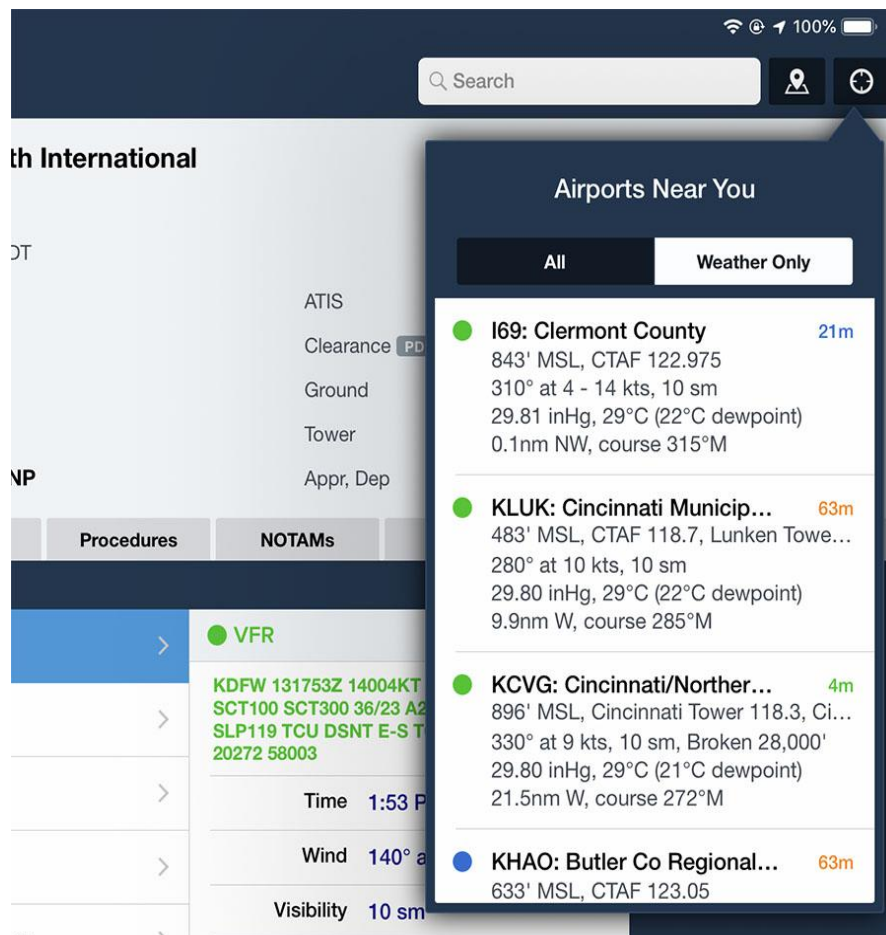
100%

Search

th International

DT

ATIS

Clearance PD

Ground

Tower

NP

Appr, Dep

Procedures

NOTAMs

VFR

KDFW 131753Z 14004KT SCT100 SCT300 36/23 A2 SLP119 TCU DSNT E-S T 20272 58003

Time 1:53 P

Wind 140° a

Visibility 10 sm

Airports Near You

All

Weather Only

I69: Clermont County 21m
843' MSL, CTAF 122.975
310° at 4 - 14 kts, 10 sm
29.81 inHg, 29°C (22°C dewpoint)
0.1nm NW, course 315°M

KLUK: Cincinnati Municip… 63m
483' MSL, CTAF 118.7, Lunken Towe…
280° at 10 kts, 10 sm
29.80 inHg, 29°C (22°C dewpoint)
9.9nm W, course 285°M

KCVG: Cincinnati/Norther… 4m
896' MSL, Cincinnati Tower 118.3, Ci…
330° at 9 kts, 10 sm, Broken 28,000'
29.80 inHg, 29°C (21°C dewpoint)
21.5nm W, course 272°M

KHAO: Butler Co Regional… 63m
633' MSL, CTAF 123.05